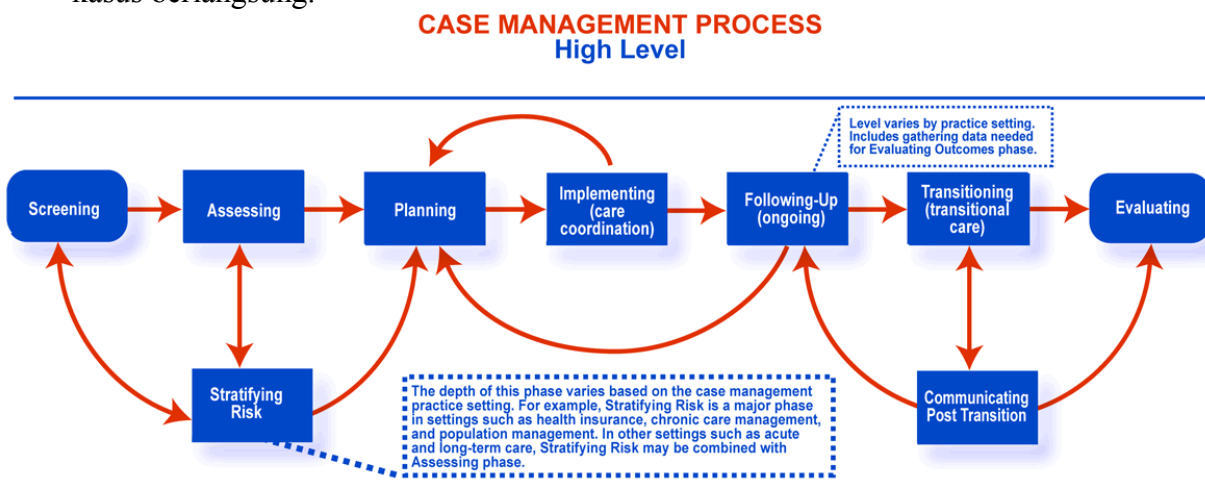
kasus berlangsung.

CASE MANAGEMENT PROCESS
High Level

Level varies by practice setting. Includes gathering data needed for Evaluating Outcomes phase.

Screening

Assessing

Planning

Implementing (care coordination)

Following-Up (ongoing)

Transitioning (transitional care)

Evaluating

Stratifying Risk

The depth of this phase varies based on the case management practice setting. For example, Stratifying Risk is a major phase in settings such as health insurance, chronic care management, and population management. In other settings such as acute and long-term care, Stratifying Risk may be combined with Assessing phase.

Communicating Post Transition